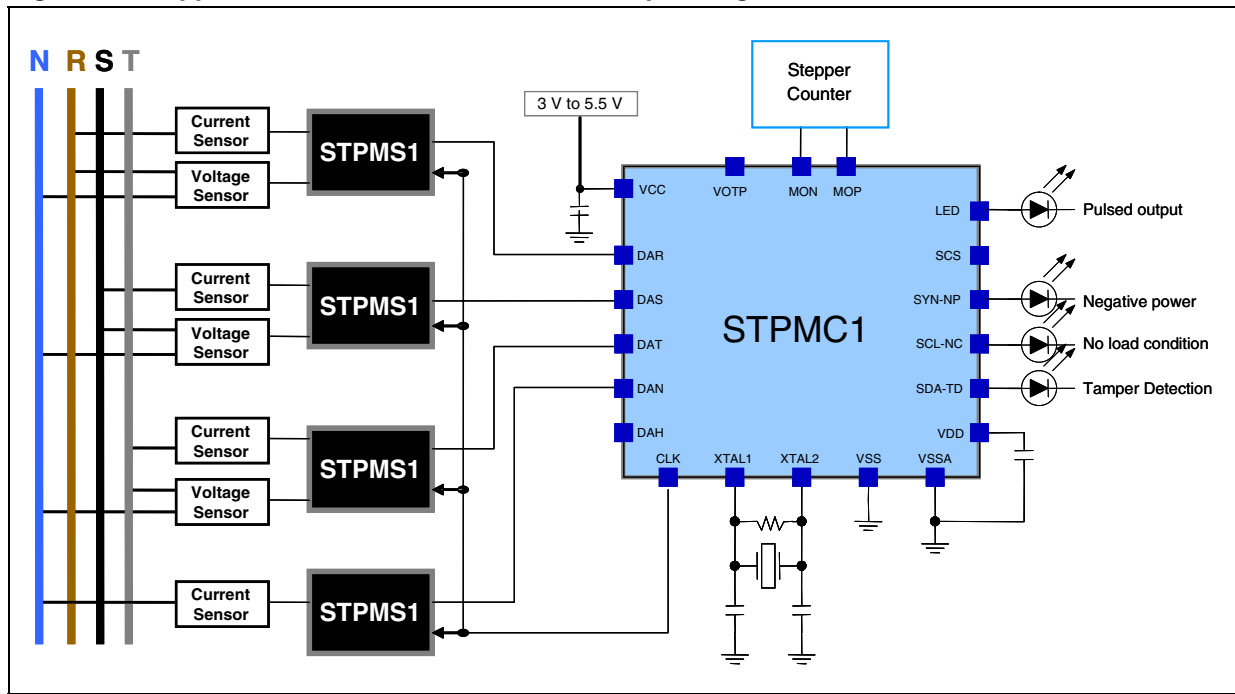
N R S T

Current Sensor
Voltage Sensor
STPMS1

Current Sensor
Voltage Sensor
STPMS1

Current Sensor
Voltage Sensor
STPMS1

Current Sensor
STPMS1

3 V to 5.5 V

Stepper Counter

VCC
VOTP
MON
MOP
DAR
DAS
DAT
DAN
DAH
CLK
XTAL1
XTAL2
VSS
VSSA
LED
SCS
SYN-NP
SCL-NC
SDA-TD
VDD

STPMC1

Pulsed output
Negative power
No load condition
Tamper Detection